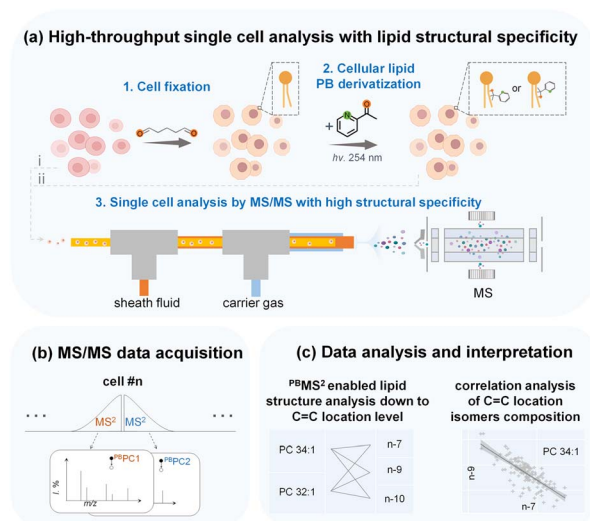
(a) High-throughput single cell analysis with lipid structural specificity

1. Cell fixation

2. Cellular lipid PB derivatization

or

+

hν, 254 nm

i

ii

3. Single cell analysis by MS/MS with high structural specificity

sheath fluid

carrier gas

MS

(b) MS/MS data acquisition

cell #n

...

...

MS$^2$

MS$^2$

$^{PB}$PC1

$^{PB}$PC2

I, %

m/z

(c) Data analysis and interpretation

$^{PB}$MS$^2$ enabled lipid structure analysis down to C=C location level

PC 34:1

PC 32:1

n-7

n-9

n-10

correlation analysis of C=C location isomers composition

PC 34:1

n-9

n-7